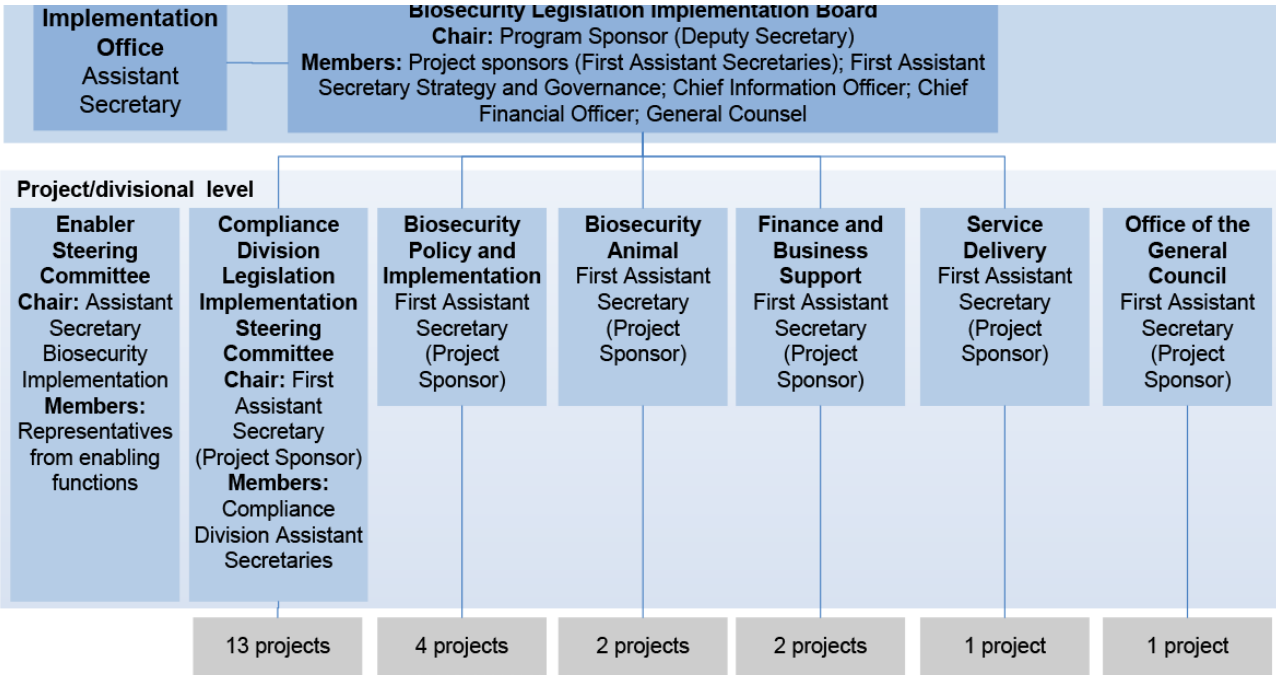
Implementation Office
Assistant Secretary

Biosecurity Legislation Implementation Board
Chair: Program Sponsor (Deputy Secretary)
Members: Project sponsors (First Assistant Secretaries); First Assistant Secretary Strategy and Governance; Chief Information Officer; Chief Financial Officer; General Counsel

Project/divisional level

Enabler Steering Committee
Chair: Assistant Secretary Biosecurity Implementation
Members: Representatives from enabling functions

Compliance Division Legislation Implementation Steering Committee
Chair: First Assistant Secretary (Project Sponsor)
Members: Compliance Division Assistant Secretaries

Biosecurity Policy and Implementation
First Assistant Secretary (Project Sponsor)

Biosecurity Animal
First Assistant Secretary (Project Sponsor)

Finance and Business Support
First Assistant Secretary (Project Sponsor)

Service Delivery
First Assistant Secretary (Project Sponsor)

Office of the General Council
First Assistant Secretary (Project Sponsor)

13 projects

4 projects

2 projects

2 projects

1 project

1 project